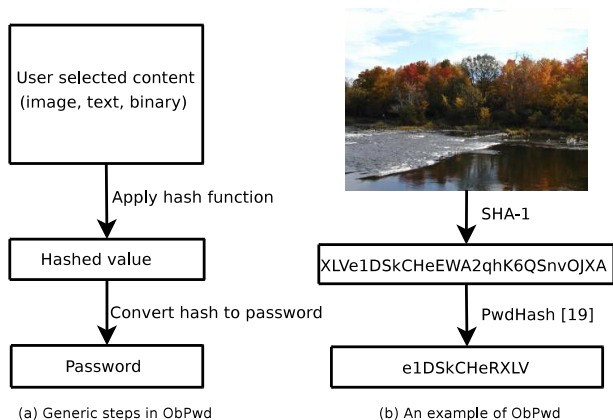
User selected content (image, text, binary)

Apply hash function

Hashed value

Convert hash to password

Password

(a) Generic steps in ObPwd

SHA-1

XLVe1DSkCHeEWA2qhK6QSnvOJXA

PwdHash [19]

e1DSkCHeRXLV

(b) An example of ObPwd